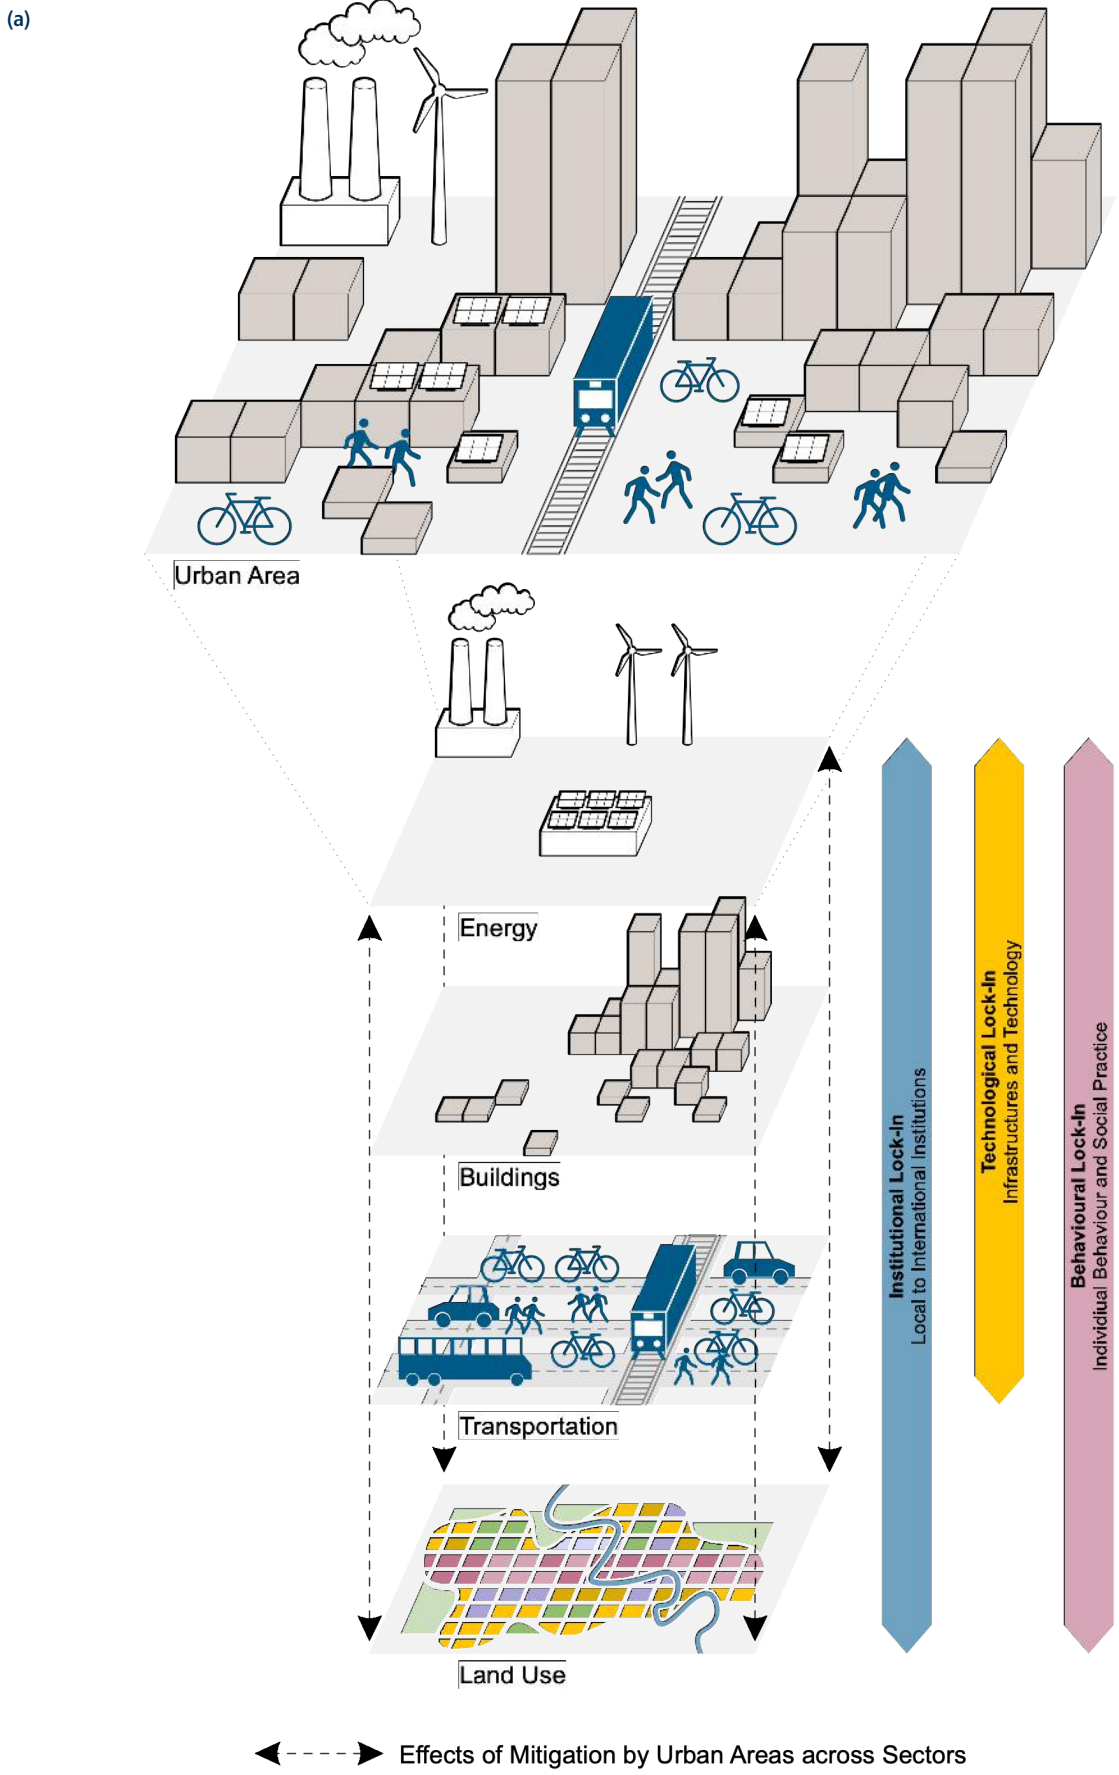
(a)

Urban Area

Energy

Buildings

Transportation

Land Use

Institutional Lock-In
Local to International Institutions

Technological Lock-In
Infrastructures and Technology

Behavioural Lock-In
Individual Behaviour and Social Practice

Effects of Mitigation by Urban Areas across Sectors